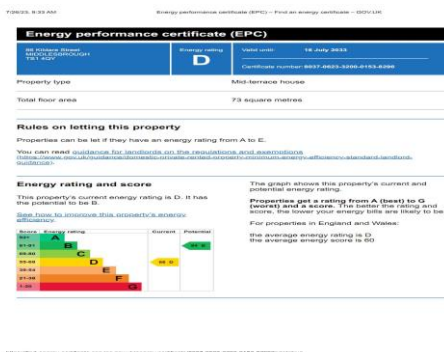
7/26/23, 9:33 AM Energy performance certificate (EPC) – Find an energy certificate – GOV.UK

Energy performance certificate (EPC)

86 Kildare Street MIDDLESBROUGH TS1 4QY

Energy rating
D

Valid until: 18 July 2033

Certificate number: 8837-6635-3200-0153-6396

| Property type | Mid-terrace house |
|---|---|
| Total floor area | 73 square metres |

Rules on letting this property

Properties can be let if they have an energy rating from A to E.

You can read guidance for landlords on the regulations and exemptions (https://www.gov.uk/guidance/domestic-private-rented-property-minimum-energy-efficiency-standard-landlord-guidance).

Energy rating and score

This property's current energy rating is D. It has the potential to be B.

See how to improve this property's energy efficiency.

| Score | Energy rating | Current | Potential |
|---|---|---|---|
| 92+ | A | | |
| 81-91 | B | | 85 B |
| 69-80 | C | | |
| 55-68 | D | 60 D | |
| 39-54 | E | | |
| 21-38 | F | | |
| 1-20 | G | | |

The graph shows this property's current and potential energy rating.

Properties get a rating from A (best) to G (worst) and a score. The better the rating and score, the lower your energy bills are likely to be.

For properties in England and Wales:

the average energy rating is D
the average energy score is 60

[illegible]